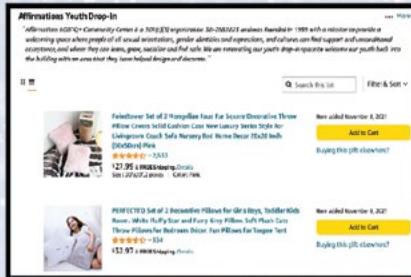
Affirmations Youth Drop-In

"Affirmations LGBTQ+ Community Center is a 501(c)(3) organization 38-2683823 and was founded in 1989 with a mission to provide a welcoming space where people of all sexual orientations, gender identities and expressions, and cultures can find support and unconditional acceptance, and where they can learn, grow, socialize and feel safe. We are renovating our youth drop-in space to welcome our youth back into the building with an area that they have helped design and decorate."

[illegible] More

Search this list

Filter & Sort

Fainsbower Set of 2 Mongolian Faux Fur Square Decorative Throw Pillow Covers Solid Cushion Case New Luxury Series Style for Livingroom Couch Sofa Nursery Bed Home Decor 20x20 Inch (50x50cm) Pink

7,553

$27.99 ✓prime FREE Shipping. Details

Size: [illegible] Color: Pink

Item added November 3, 2021

Add to Cart

Buying this gift elsewhere?

PERFECTED Set of 2 Decorative Pillows for Girls Boys, Toddler Kids Room - White Fluffy Star and Furry Grey Pillows Soft Plush Cute Throw Pillows for Bedroom Décor. Fun Pillows for Teegee Tent

334

$32.97 ✓prime FREE Shipping. Details

Item added November 3, 2021

Add to Cart

Buying this gift elsewhere?